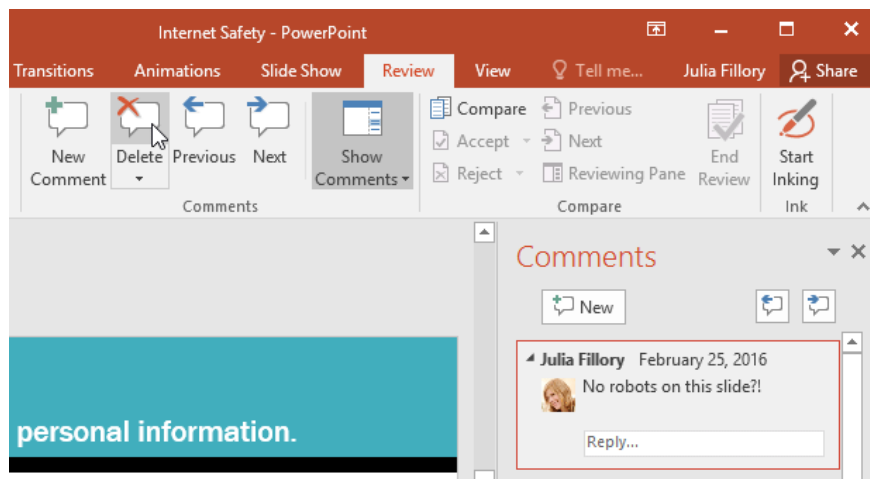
Internet Safety - PowerPoint

Transitions Animations Slide Show Review View Tell me... Julia Fillory Share

New Comment
Delete
Previous
Next
Show Comments
Comments

Compare
Accept
Reject
Previous
Next
Reviewing Pane
End Review
Compare

Start Inking
Ink

Comments

New

Julia Fillory February 25, 2016
No robots on this slide?!

Reply...

personal information.